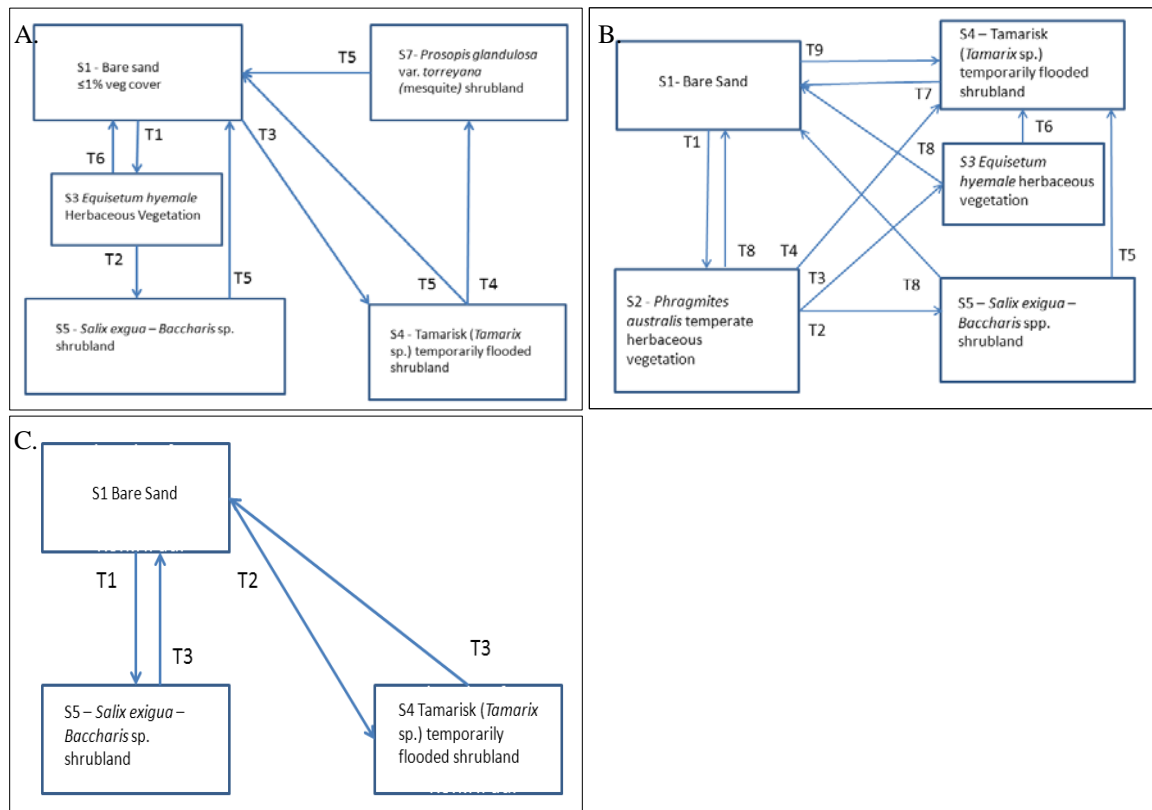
A.

S1 - Bare sand ≤1% veg cover

T5

S7- *Prosopis glandulosa* var. *torreyana* (mesquite) shrubland

T1

T6

T3

S3 *Equisetum hyemale* Herbaceous Vegetation

T2

T5

T5

T4

S5 - *Salix exgua – Baccharis* sp. shrubland

S4 - Tamarisk (*Tamarix* sp.) temporarily flooded shrubland

B.

S1- Bare Sand

T9

S4 – Tamarisk (*Tamarix* sp.) temporarily flooded shrubland

T7

T6

T1

T8

*S3 Equisetum hyemale* herbaceous vegetation

T8

T4

T3

T5

T8

S2 - *Phragmites australis* temperate herbaceous vegetation

T2

S5 – *Salix exigua – Baccharis* spp. shrubland

C.

S1 Bare Sand

T1

T2

T3

T3

S5 – *Salix exigua – Baccharis* sp. shrubland

S4 Tamarisk (*Tamarix* sp.) temporarily flooded shrubland